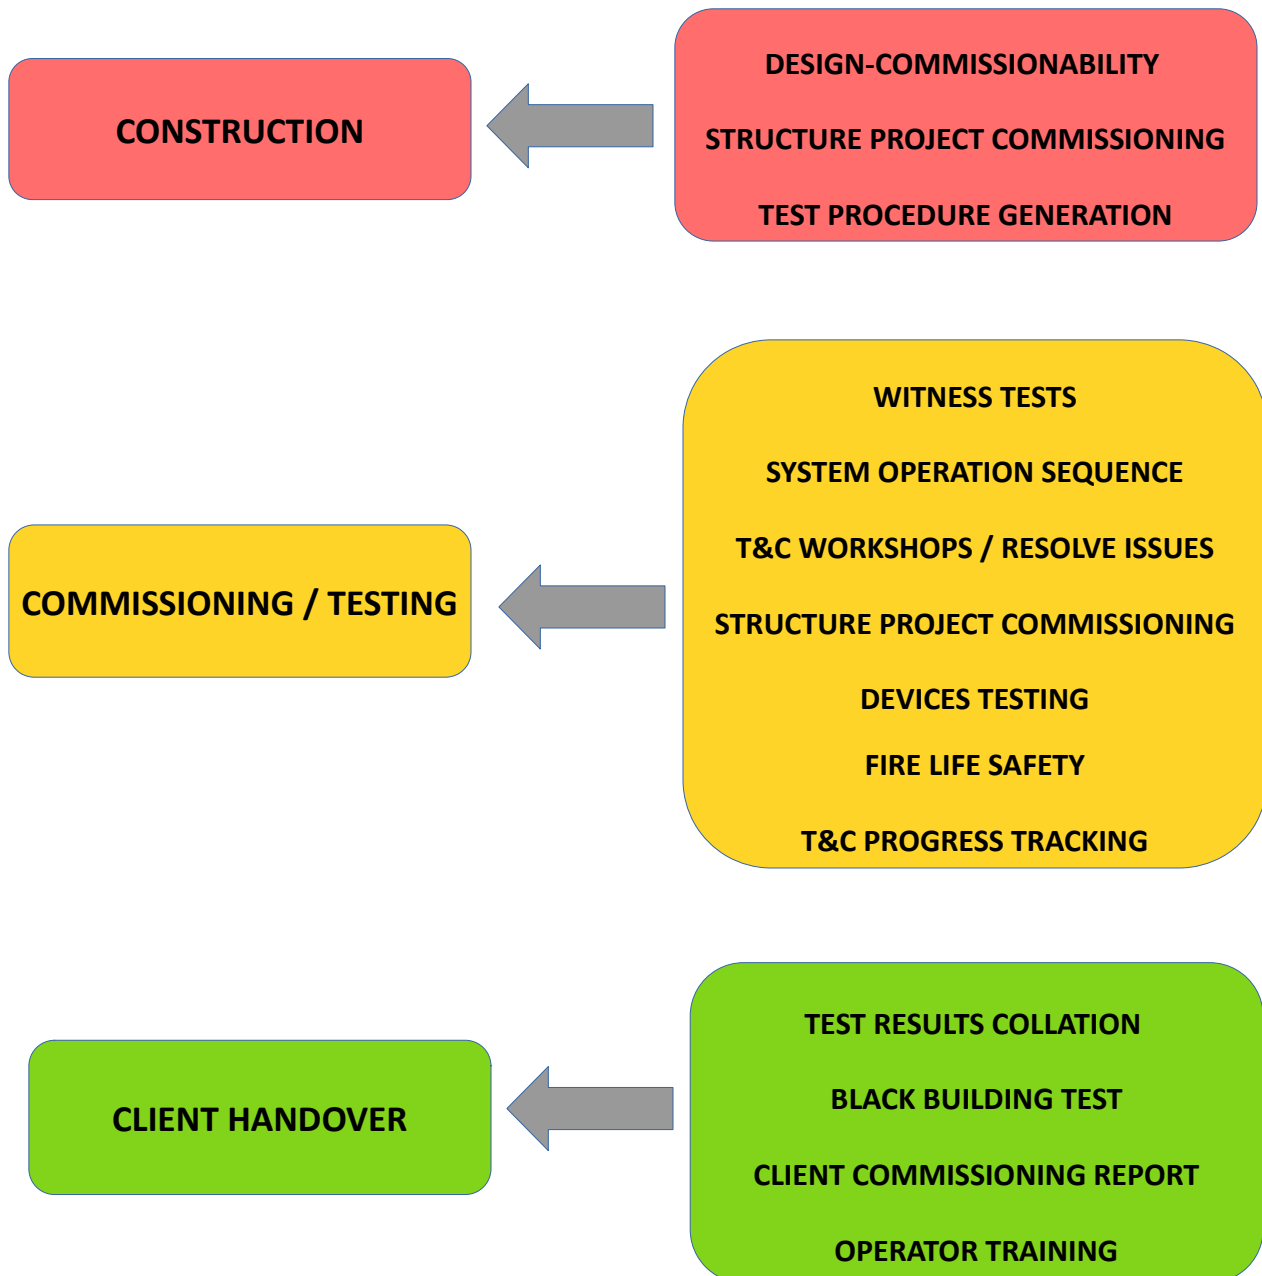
CONSTRUCTION

DESIGN-COMMISSIONABILITY

STRUCTURE PROJECT COMMISSIONING

TEST PROCEDURE GENERATION

COMMISSIONING / TESTING

WITNESS TESTS

SYSTEM OPERATION SEQUENCE

T&C WORKSHOPS / RESOLVE ISSUES

STRUCTURE PROJECT COMMISSIONING

DEVICES TESTING

FIRE LIFE SAFETY

T&C PROGRESS TRACKING

CLIENT HANDOVER

TEST RESULTS COLLATION

BLACK BUILDING TEST

CLIENT COMMISSIONING REPORT

OPERATOR TRAINING